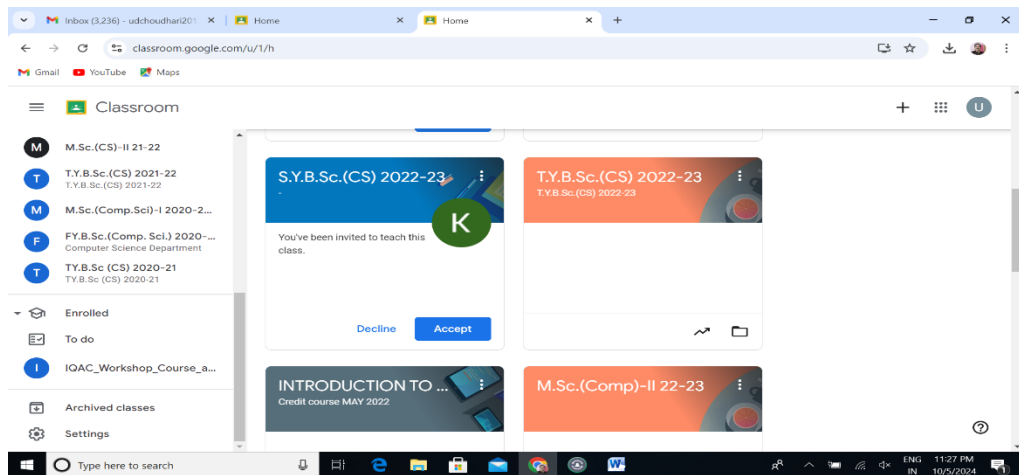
Inbox (3,236) - udchoudhari201 ×
Home ×
Home ×
+

classroom.google.com/u/1/h

Gmail YouTube Maps

Classroom

U

M M.Sc.(CS)-II 21-22
T T.Y.B.Sc.(CS) 2021-22
T.Y.B.Sc.(CS) 2021-22
M M.Sc.(Comp.Sci)-I 2020-2...
F FY.B.Sc.(Comp. Sci.) 2020-...
Computer Science Department
T TY.B.Sc (CS) 2020-21
TY.B.Sc (CS) 2020-21

Enrolled
To do
I IQAC_Workshop_Course_a...

Archived classes
Settings

S.Y.B.Sc.(CS) 2022-23
-
K
You've been invited to teach this class.
Decline
Accept

T.Y.B.Sc.(CS) 2022-23
T.Y.B.Sc.(CS) 2022-23

INTRODUCTION TO ...
Credit course MAY 2022

M.Sc.(Comp)-II 22-23

Type here to search
ENG IN
11:27 PM 10/5/2024